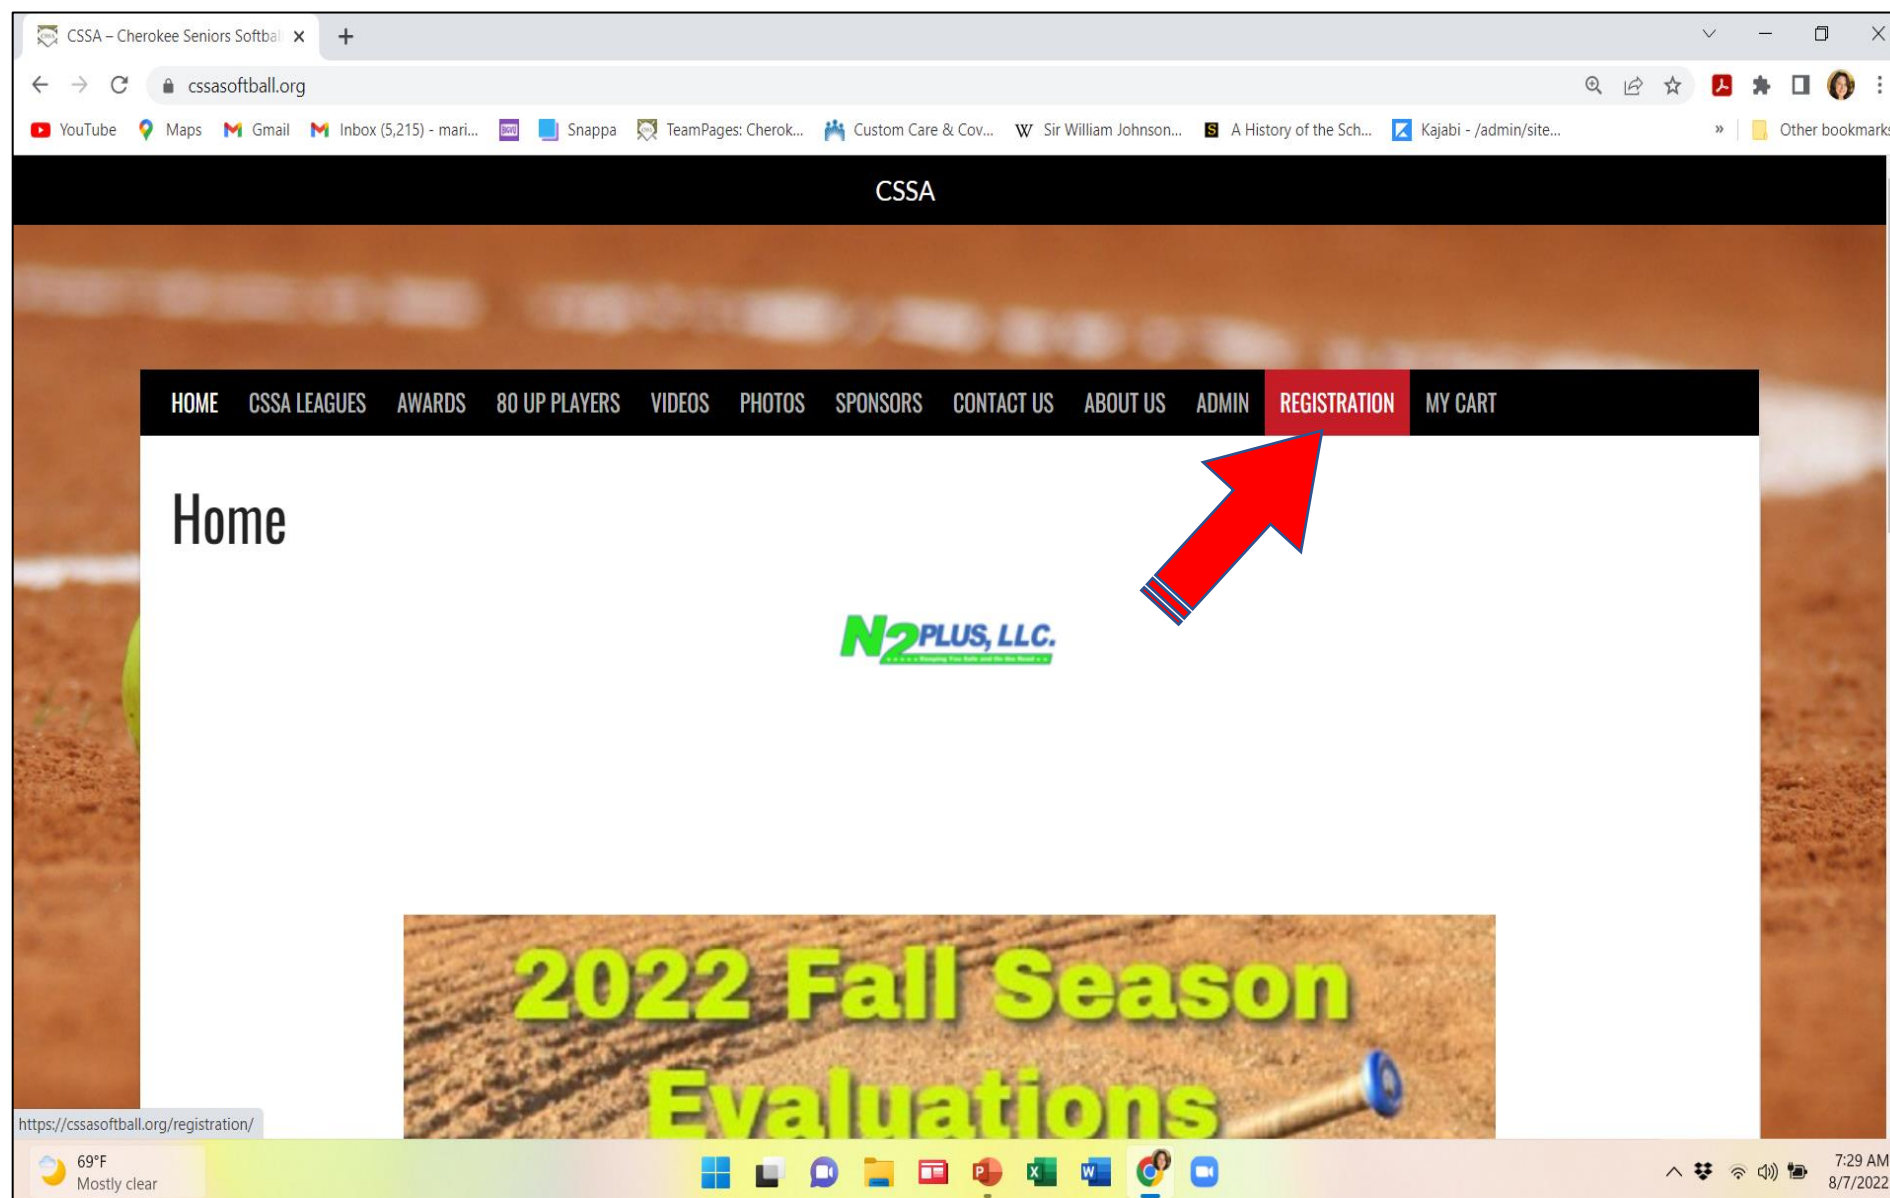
CSSA – Cherokee Seniors Softbal ×
+

cssasoftball.org

YouTube Maps Gmail Inbox (5,215) - mari... Snappa TeamPages: Cherok... Custom Care & Cov... Sir William Johnson... A History of the Sch... Kajabi - /admin/site... » Other bookmarks

CSSA

HOME CSSA LEAGUES AWARDS 80 UP PLAYERS VIDEOS PHOTOS SPONSORS CONTACT US ABOUT US ADMIN REGISTRATION MY CART

Home

N2PLUS, LLC.

2022 Fall Season Evaluations

https://cssasoftball.org/registration/

69°F
Mostly clear

7:29 AM
8/7/2022